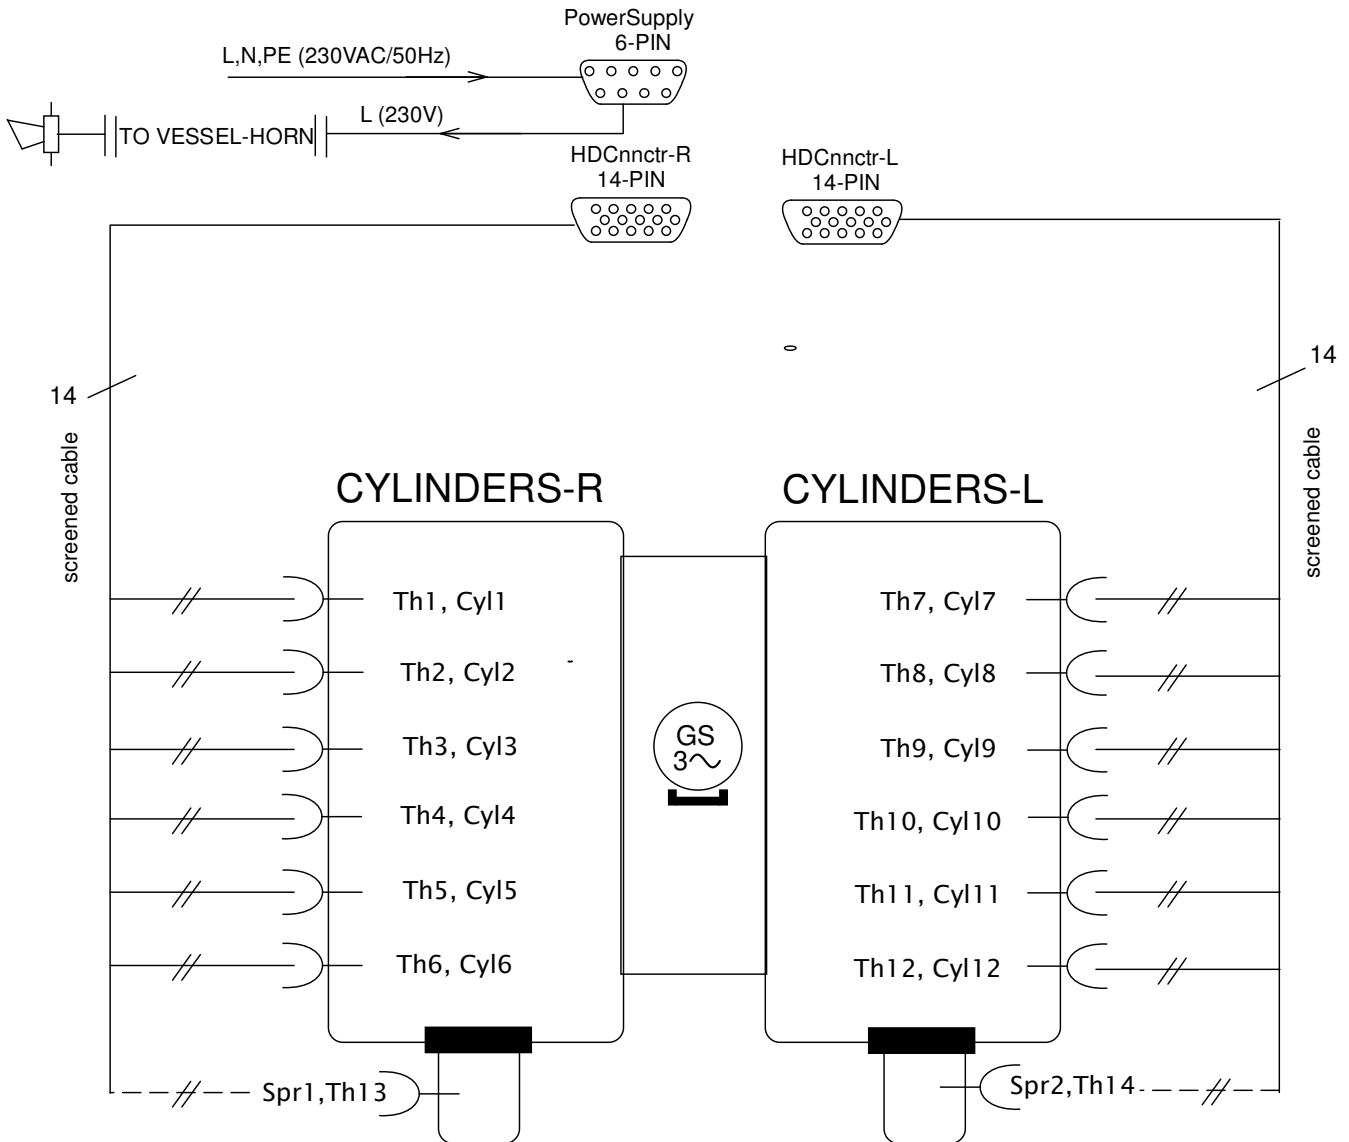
PowerSupply
6-PIN

L,N,PE (230VAC/50Hz)

L (230V)

TO VESSEL-HORN

HDCnnctr-R
14-PIN

HDCnnctr-L
14-PIN

14

14

screened cable

screened cable

CYLINDERS-R

CYLINDERS-L

Th1, Cyl1

Th2, Cyl2

Th3, Cyl3

Th4, Cyl4

Th5, Cyl5

Th6, Cyl6

GS
3~

Th7, Cyl7

Th8, Cyl8

Th9, Cyl9

Th10, Cyl10

Th11, Cyl11

Th12, Cyl12

Spr1,Th13

Spr2,Th14